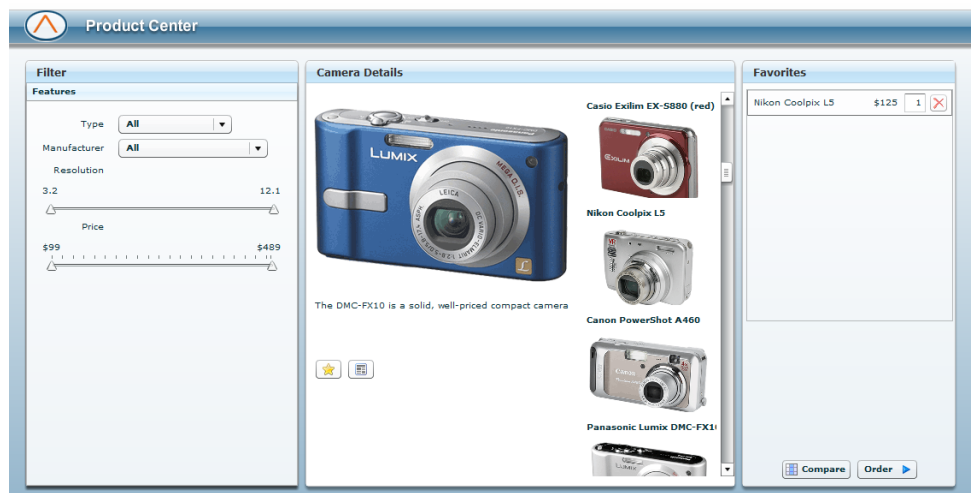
Product Center

Filter

Features

Type All

Manufacturer All

Resolution

3.2 12.1

Price

$99 $489

Camera Details

LUMIX

The DMC-FX10 is a solid, well-priced compact camera

Casio Exilim EX-S880 (red)

Nikon Coolpix L5

Canon PowerShot A460

Panasonic Lumix DMC-FX1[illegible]

Favorites

Nikon Coolpix L5 $125 1

Compare

Order